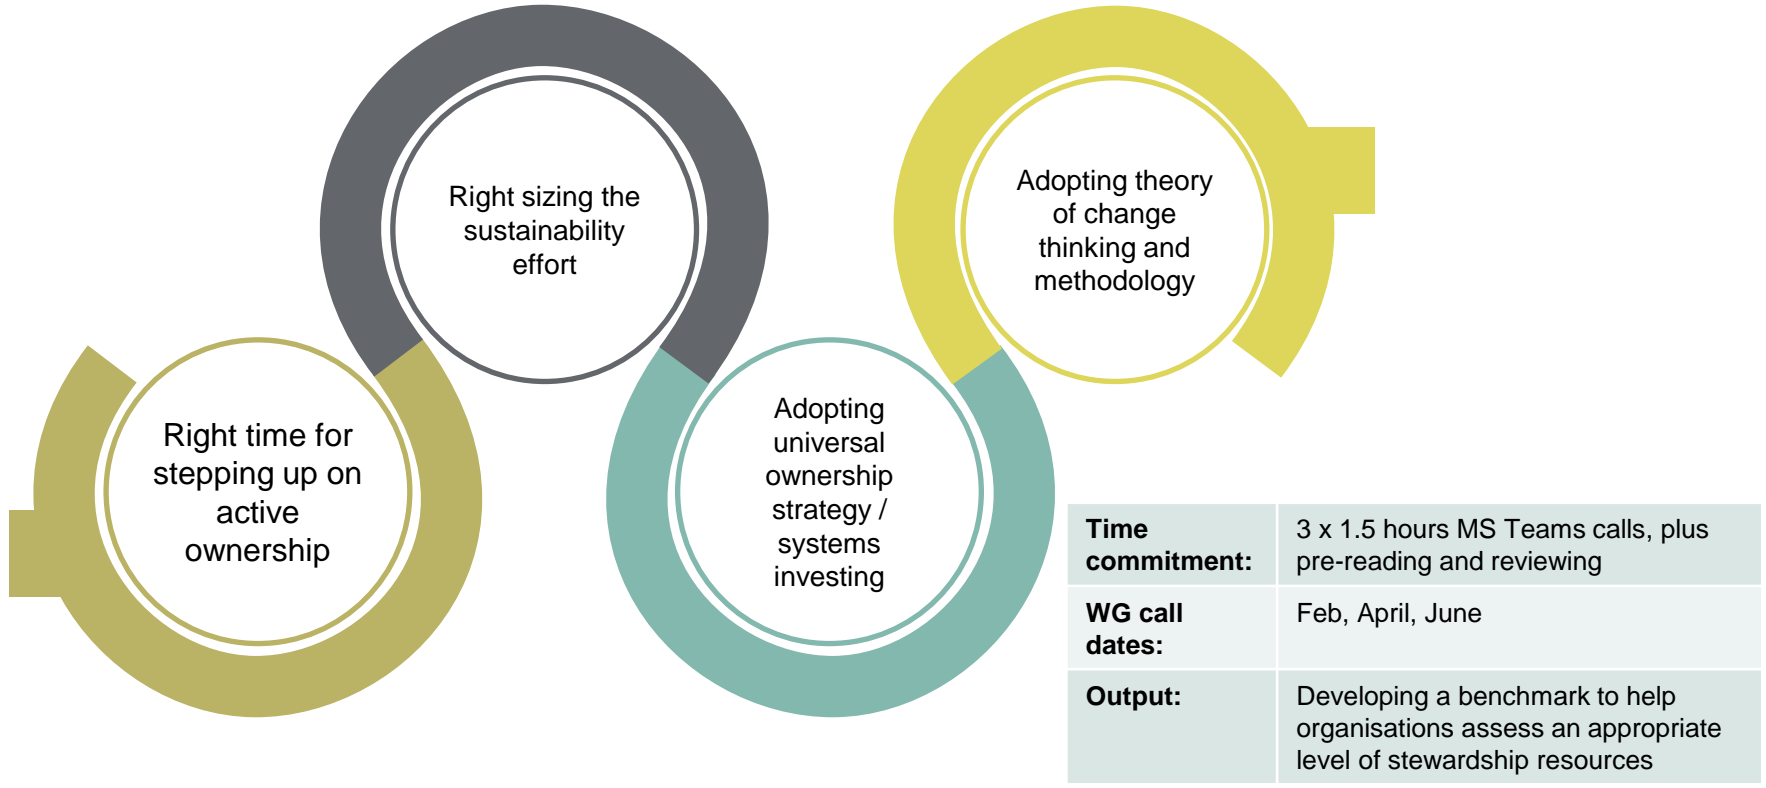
Right time for stepping up on active ownership

Right sizing the sustainability effort

Adopting universal ownership strategy / systems investing

Adopting theory of change thinking and methodology

| | |
|---|---|
| **Time commitment:** | 3 x 1.5 hours MS Teams calls, plus pre-reading and reviewing |
| **WG call dates:** | Feb, April, June |
| **Output:** | Developing a benchmark to help organisations assess an appropriate level of stewardship resources |